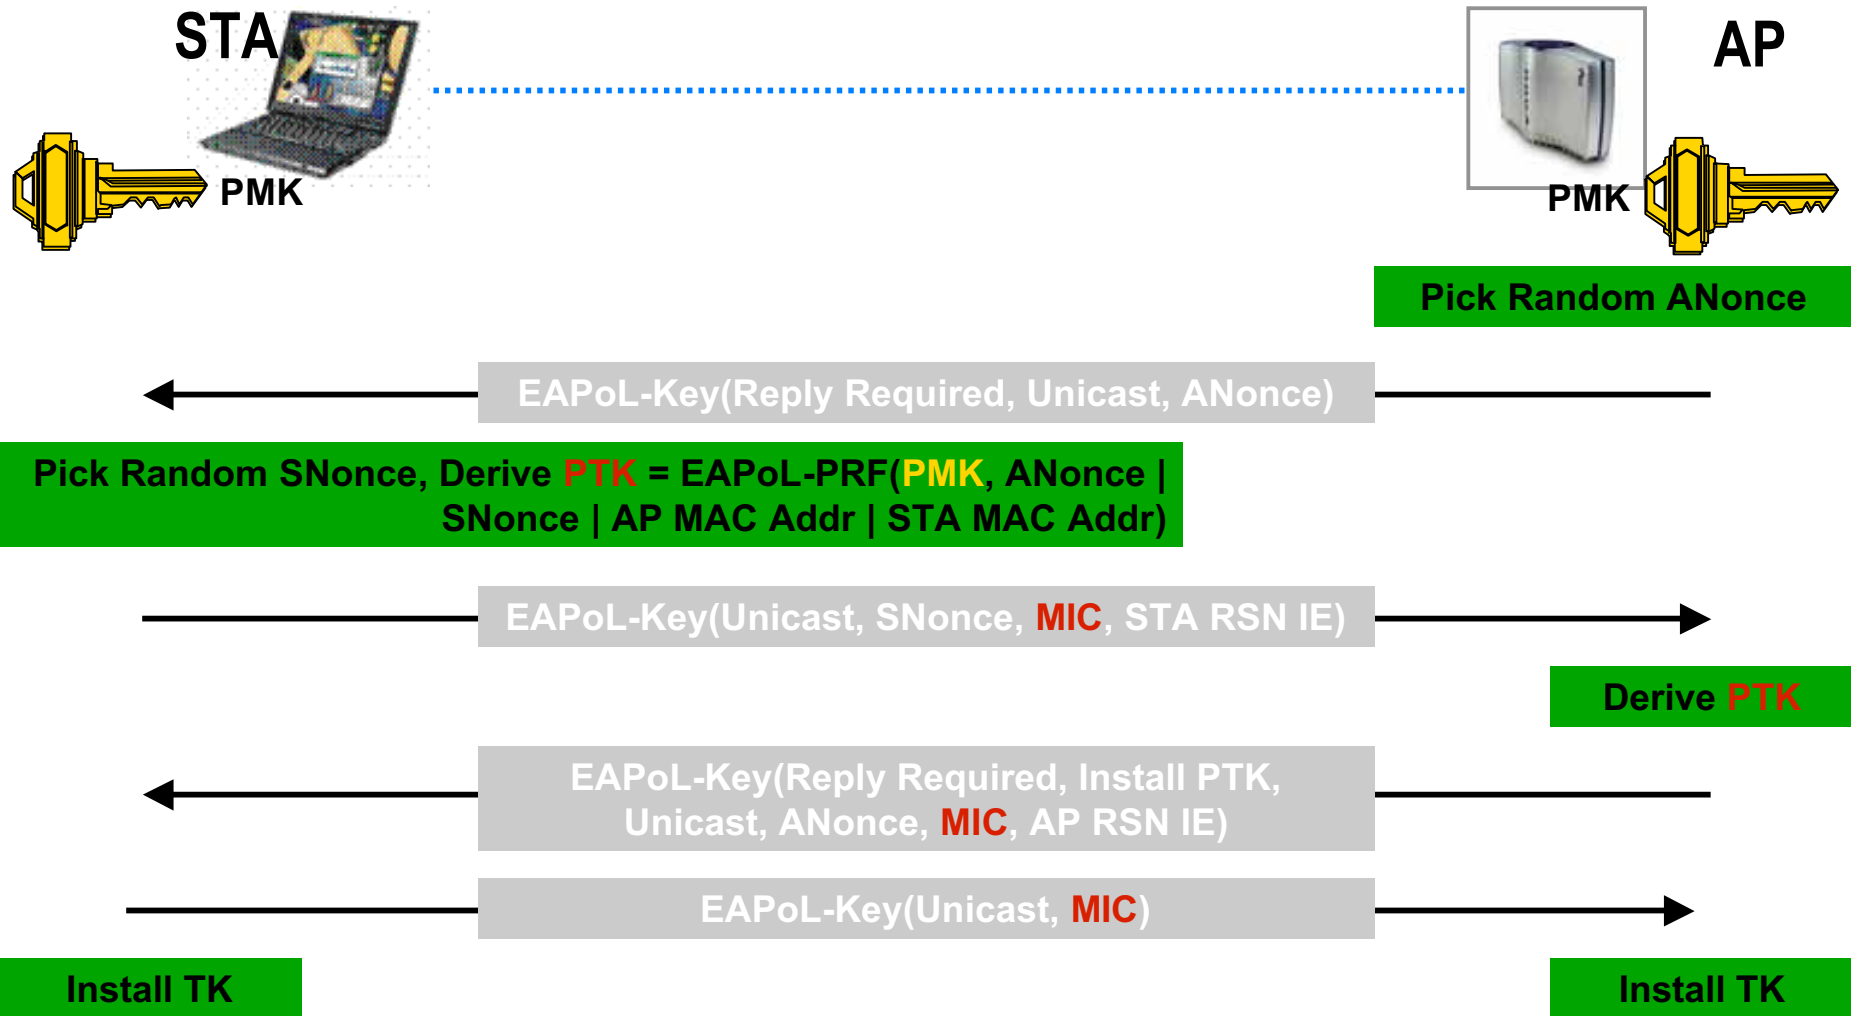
STA

AP

PMK

PMK

Pick Random ANonce

EAPoL-Key(Reply Required, Unicast, ANonce)

Pick Random SNonce, Derive PTK = EAPoL-PRF(PMK, ANonce | SNonce | AP MAC Addr | STA MAC Addr)

EAPoL-Key(Unicast, SNonce, MIC, STA RSN IE)

Derive PTK

EAPoL-Key(Reply Required, Install PTK, Unicast, ANonce, MIC, AP RSN IE)

EAPoL-Key(Unicast, MIC)

Install TK

Install TK